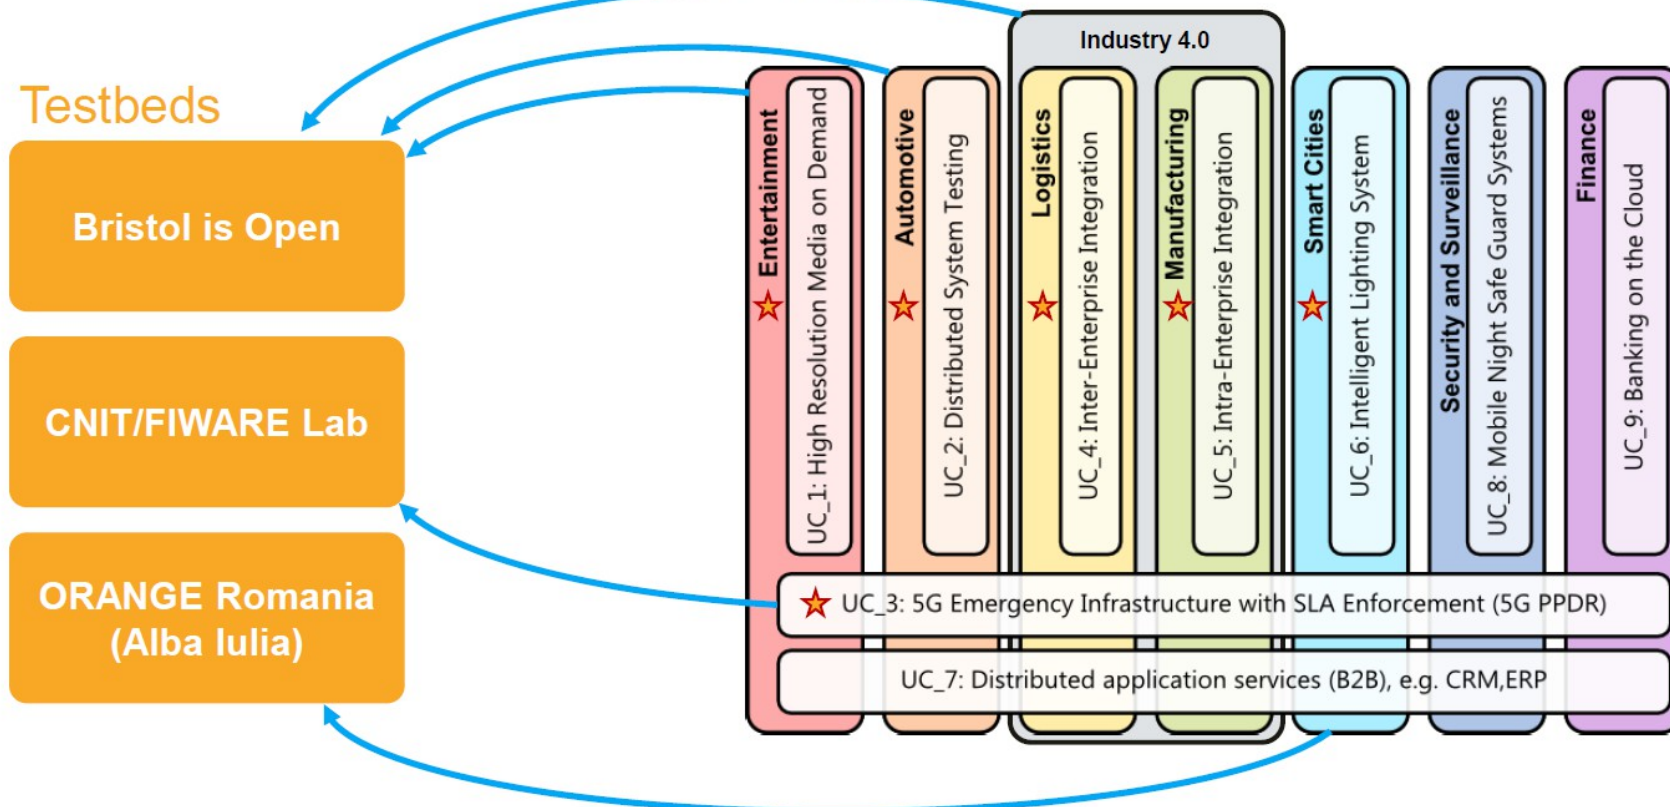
Testbeds

Bristol is Open

CNIT/FIWARE Lab

ORANGE Romania (Alba Iulia)

Industry 4.0

Entertainment

UC_1: High Resolution Media on Demand

Automotive

UC_2: Distributed System Testing

Logistics

UC_4: Inter-Enterprise Integration

Manufacturing

UC_5: Intra-Enterprise Integration

Smart Cities

UC_6: Intelligent Lighting System

Security and Surveillance

UC_8: Mobile Night Safe Guard Systems

Finance

UC_9: Banking on the Cloud

UC_3: 5G Emergency Infrastructure with SLA Enforcement (5G PPDR)

UC_7: Distributed application services (B2B), e.g. CRM,ERP